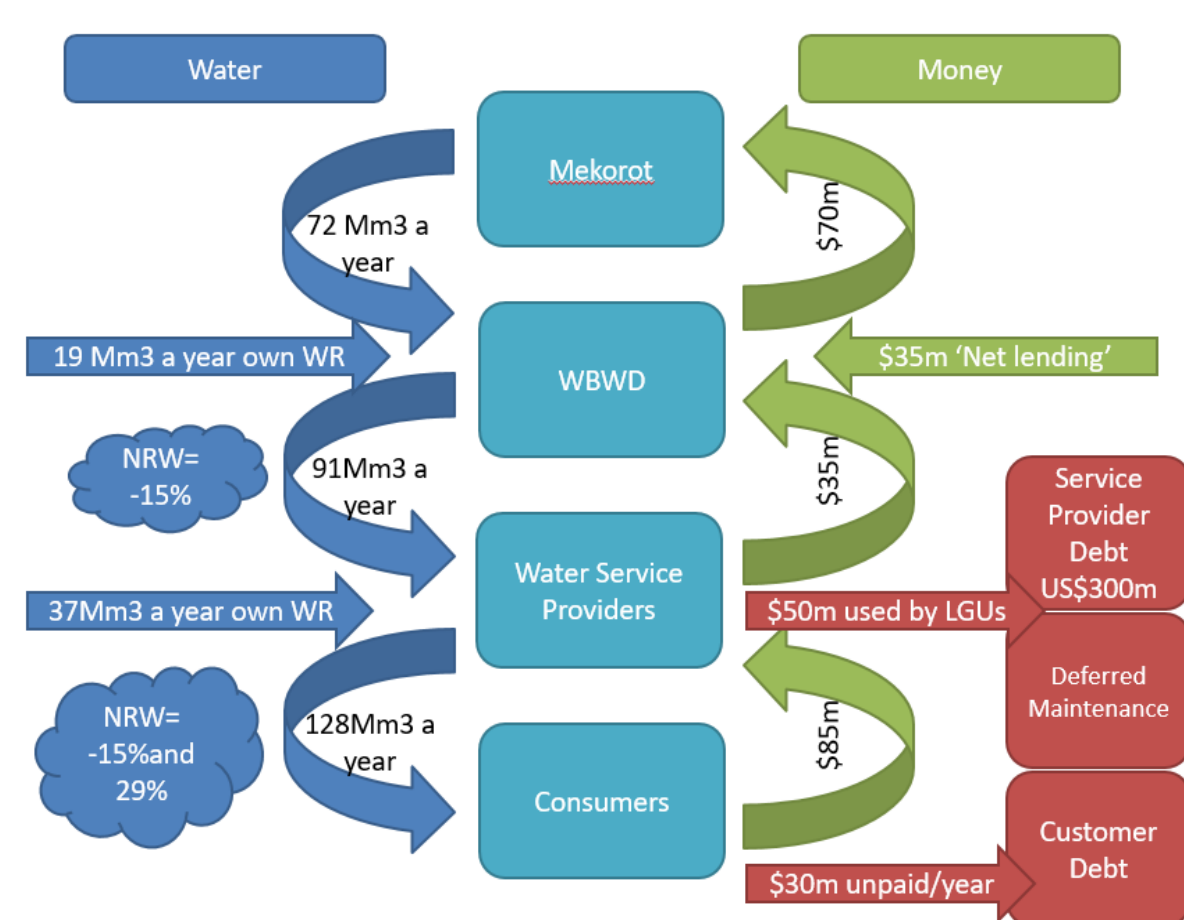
Water

Money

Mekorot

72 Mm3 a year

$70m

19 Mm3 a year own WR

WBWD

$35m 'Net lending'

NRW= -15%

91Mm3 a year

$35m

Service Provider Debt US$300m

Water Service Providers

37Mm3 a year own WR

$50m used by LGUs

Deferred Maintenance

NRW= -15%and 29%

128Mm3 a year

$85m

Consumers

Customer Debt

$30m unpaid/year